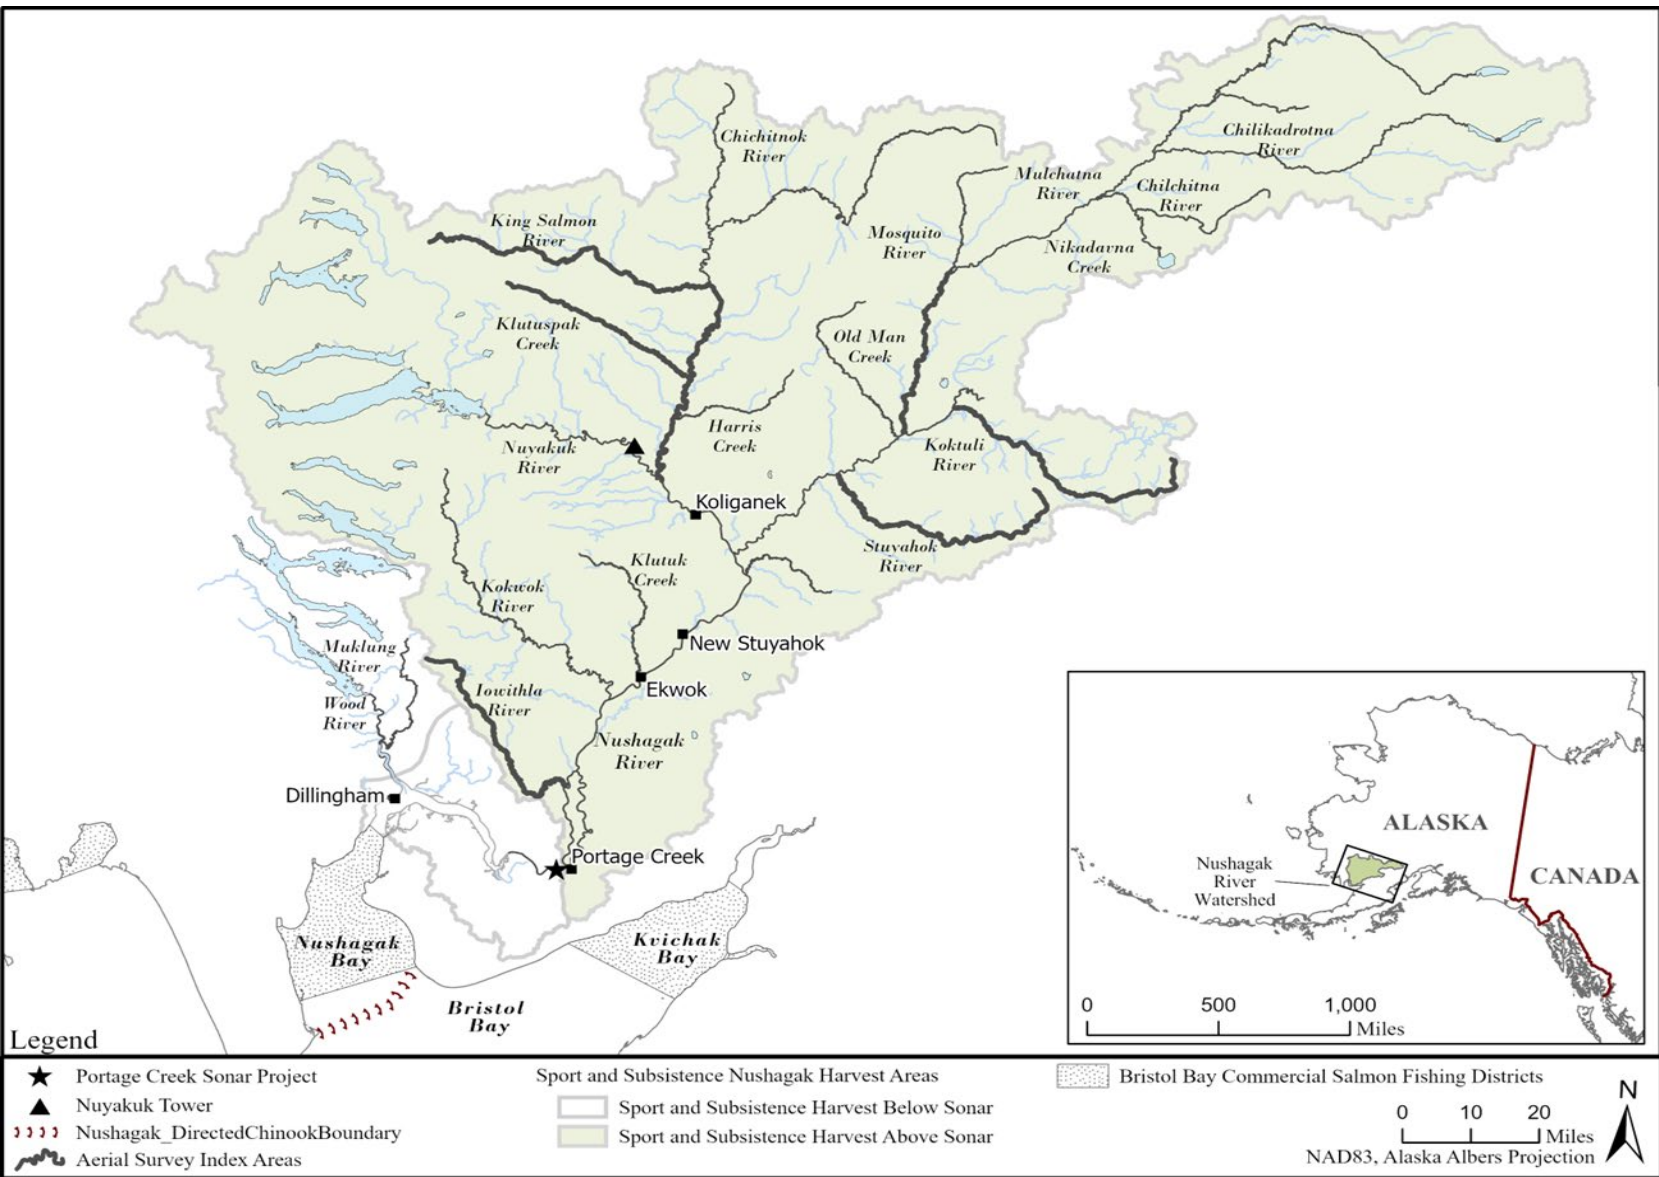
Chichitnok River

Chilikadrotna River

Mulchatna River

Chilchitna River

King Salmon River

Mosquito River

Nikadavna Creek

Klutuspak Creek

Old Man Creek

Harris Creek

Koktuli River

Nuyakuk River

Koliganek

Stuyahok River

Klutuk Creek

Kokwok River

New Stuyahok

Muklung River

Ekwok

Wood River

Iowithla River

Nushagak River

Dillingham

Portage Creek

ALASKA

CANADA

Nushagak River Watershed

0 500 1,000 Miles

Nushagak Bay

Kvichak Bay

Bristol Bay

Legend

Portage Creek Sonar Project

Nuyakuk Tower

Nushagak_DirectedChinookBoundary

Aerial Survey Index Areas

Sport and Subsistence Nushagak Harvest Areas

Sport and Subsistence Harvest Below Sonar

Sport and Subsistence Harvest Above Sonar

Bristol Bay Commercial Salmon Fishing Districts

N

0 10 20 Miles

NAD83, Alaska Albers Projection